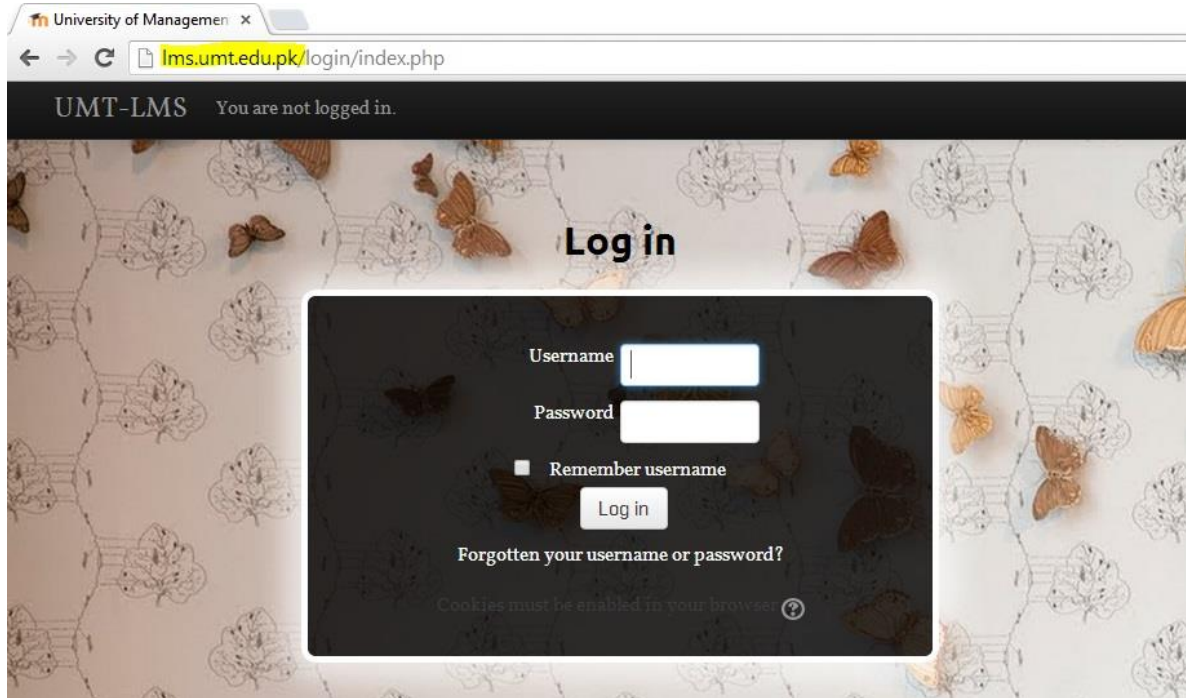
University of Managemen ×

lms.umt.edu.pk/login/index.php

UMT-LMS You are not logged in.

Log in

Username

Password

Remember username

Log in

Forgotten your username or password?

Cookies must be enabled in your browser